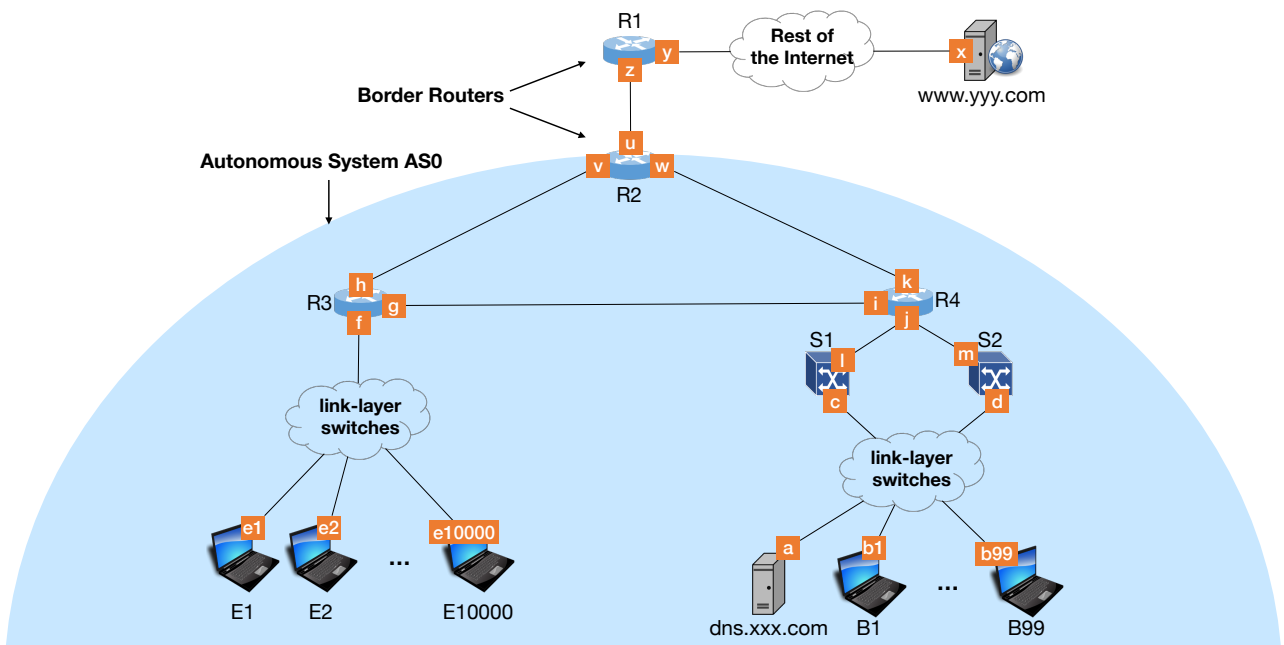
R1
y
z
Rest of the Internet
x
www.yyy.com
Border Routers
u
v
w
R2
Autonomous System AS0
h
R3
g
f
k
i
R4
j
S1
l
S2
m
c
d
link-layer switches
link-layer switches
e1
e2
...
e10000
E1
E2
E10000
a
b1
...
b99
dns.xxx.com
B1
B99